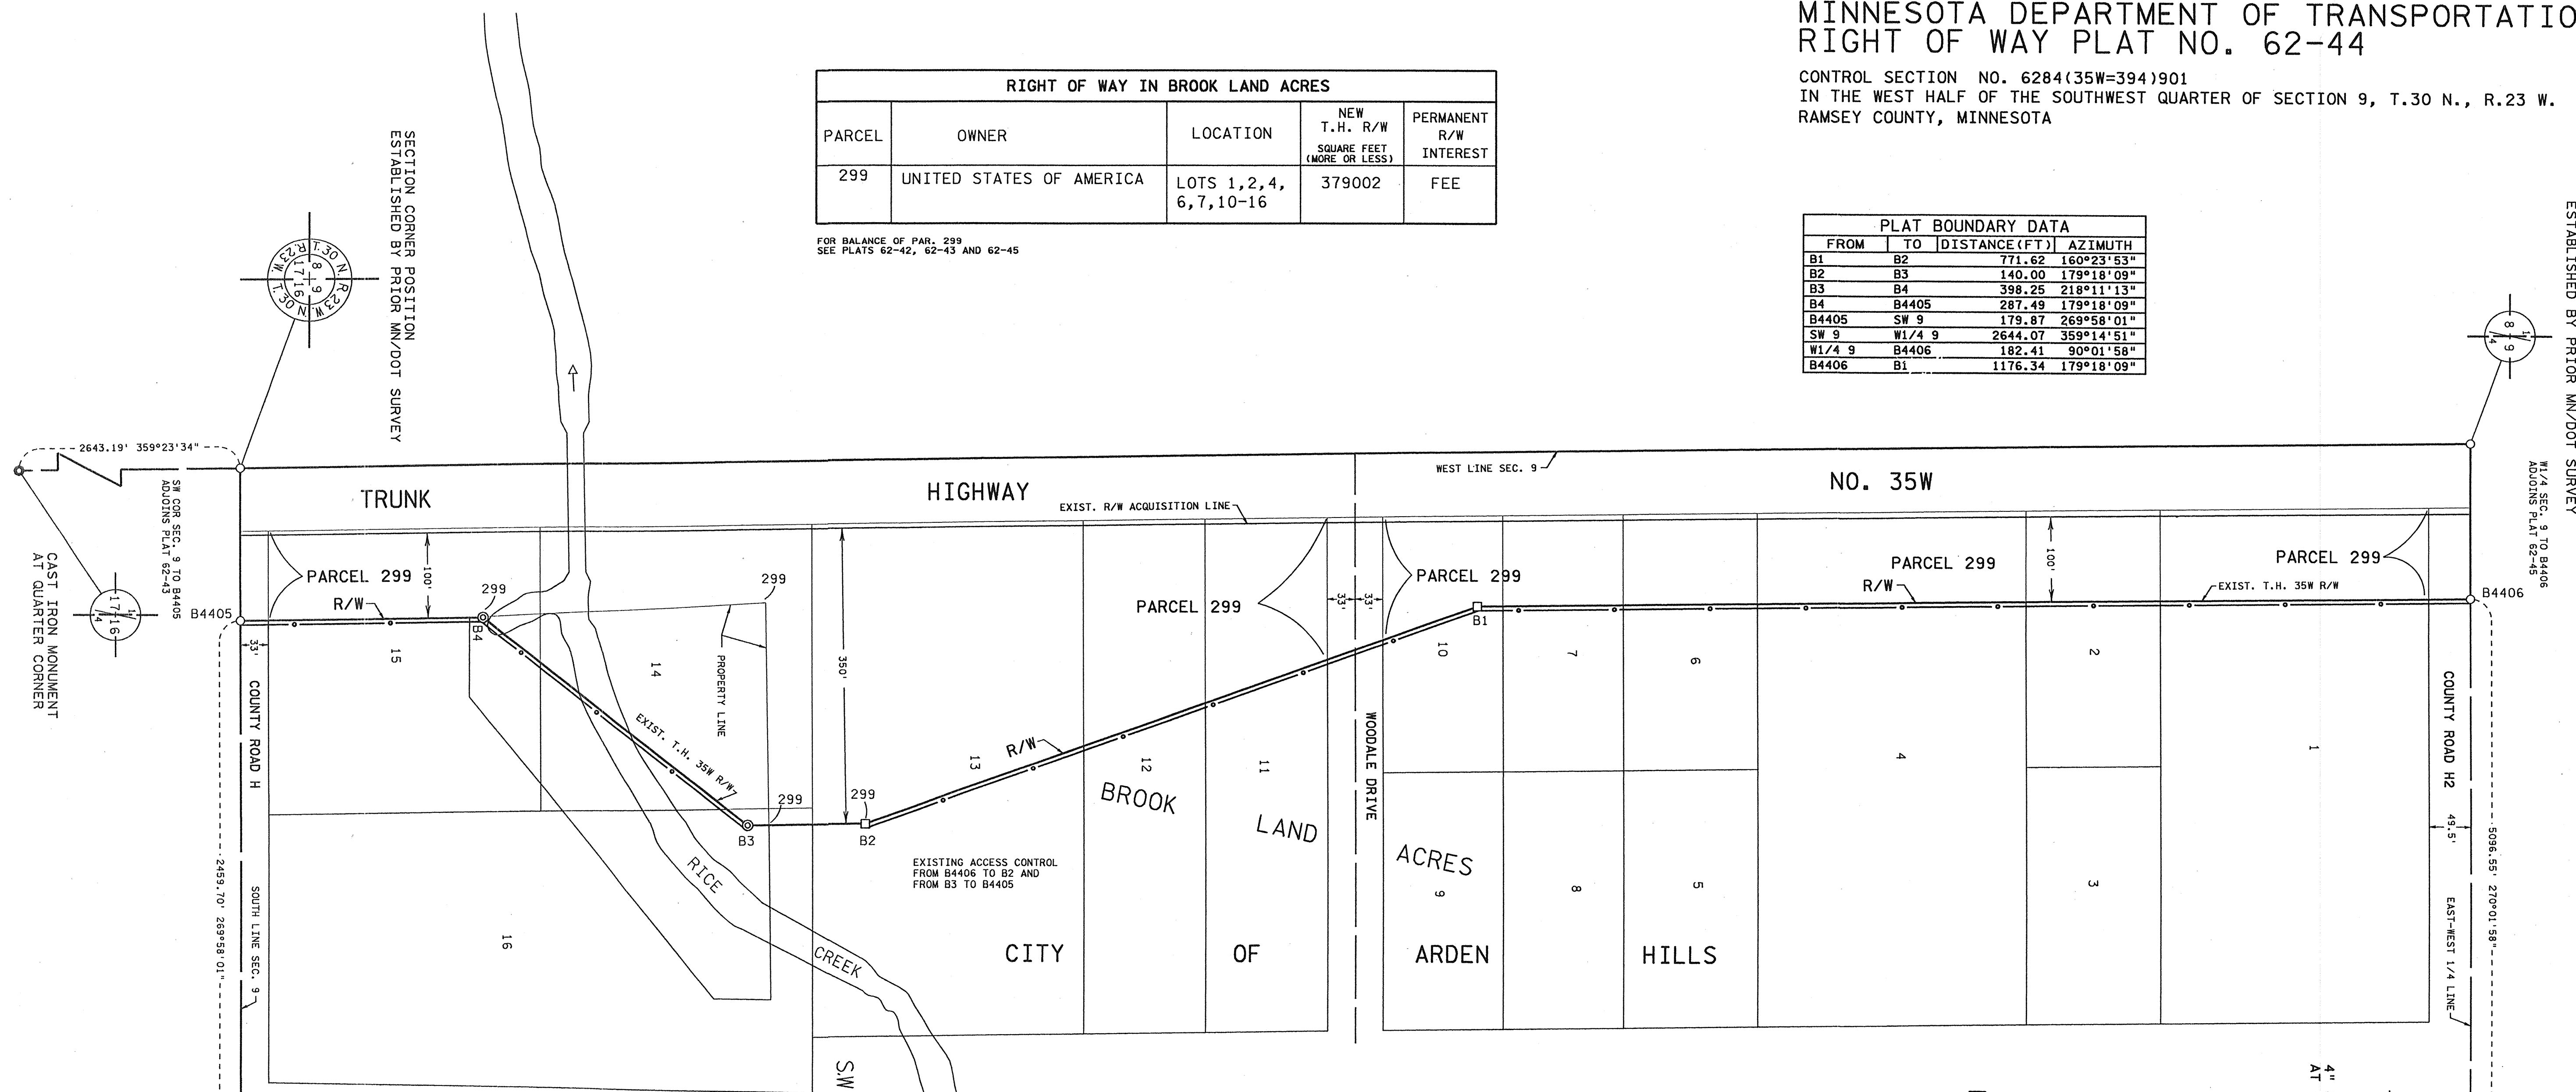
MINNESOTA DEPARTMENT OF TRANSPORTATIO
RIGHT OF WAY PLAT NO. 62-44

CONTROL SECTION NO. 6284(35W=394)901
IN THE WEST HALF OF THE SOUTHWEST QUARTER OF SECTION 9, T.30 N., R.23 W.
RAMSEY COUNTY, MINNESOTA

| RIGHT OF WAY IN BROOK LAND ACRES | | | | |
|---|---|---|---|---|
| PARCEL | OWNER | LOCATION | NEW T.H. R/W SQUARE FEET (MORE OR LESS) | PERMANENT R/W INTEREST |
| 299 | UNITED STATES OF AMERICA | LOTS 1,2,4, 6,7,10-16 | 379002 | FEE |

FOR BALANCE OF PAR. 299
SEE PLATS 62-42, 62-43 AND 62-45

| PLAT BOUNDARY DATA | | | |
|---|---|---|---|
| FROM | TO | DISTANCE(FT) | AZIMUTH |
| B1 | B2 | 771.62 | 160°23'53" |
| B2 | B3 | 140.00 | 179°18'09" |
| B3 | B4 | 398.25 | 218°11'13" |
| B4 | B4405 | 287.49 | 179°18'09" |
| B4405 | SW 9 | 179.87 | 269°58'01" |
| SW 9 | W1/4 9 | 2644.07 | 359°14'51" |
| W1/4 9 | B4406 | 182.41 | 90°01'58" |
| B4406 | B1 | 1176.34 | 179°18'09" |

SECTION CORNER POSITION
ESTABLISHED BY PRIOR MN/DOT SURVEY

ESTABLISHED BY PRIOR MN/DOT SURVEY

T.30 N. R.23 W. 8 9 17 16 T.30 N. R.23 W.

2643.19' 359°23'34"

SW COR SEC. 9 TO B4405
ADJOINS PLAT 62-43

CAST IRON MONUMENT
AT QUARTER CORNER

W1/4 SEC. 9 TO B4406
ADJOINS PLAT 62-45

TRUNK HIGHWAY NO. 35W

WEST LINE SEC. 9

EXIST. R/W ACQUISITION LINE

PARCEL 299
R/W
100'
B4405
B4
299
299
15
14
PROPERTY LINE
33'
COUNTY ROAD H
EXIST. T.H. 35W R/W
299
299
B3
B2
350'
13
R/W
12
11
PARCEL 299
33'
33'
WOODALE DRIVE
PARCEL 299
B1
10
7
6
PARCEL 299
R/W
100'
2
PARCEL 299
EXIST. T.H. 35W R/W
B4406
4
1
COUNTY ROAD H2
BROOK LAND ACRES
RICE CREEK
EXISTING ACCESS CONTROL
FROM B4406 TO B2 AND
FROM B3 TO B4405
16
CITY OF ARDEN HILLS
9
8
5
3
49.5'
5096.55' 270°01'58"
EAST-WEST 1/4 LINE
2459.70' 269°58'01"
SOUTH LINE SEC. 9
S.W
4"
AT